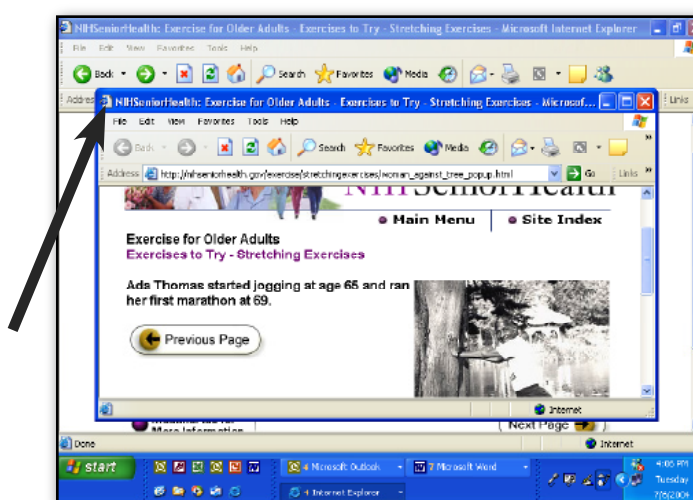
NIHSeniorHealth: Exercise for Older Adults - Exercises to Try - Stretching Exercises - Microsoft Internet Explorer

File Edit View Favorites Tools Help

Back Search Favorites Media

Address

Links

NIHSeniorHealth: Exercise for Older Adults - Exercises to Try - Stretching Exercises - Microsof...

File Edit View Favorites Tools Help

Back Search Favorites Media

Address http://nihseniorhealth.gov/exercise/stretchingexercises/woman_against_tree_popup.html Go Links

NIHSeniorHealth

Main Menu

Site Index

Exercise for Older Adults

Exercises to Try - Stretching Exercises

Ada Thomas started jogging at age 65 and ran her first marathon at 69.

Previous Page

Internet

More Information

Next Page

Done

Internet

start

4 Microsoft Outlook

7 Microsoft Word

4 Internet Explorer

4:05 PM Tuesday 7/5/2005